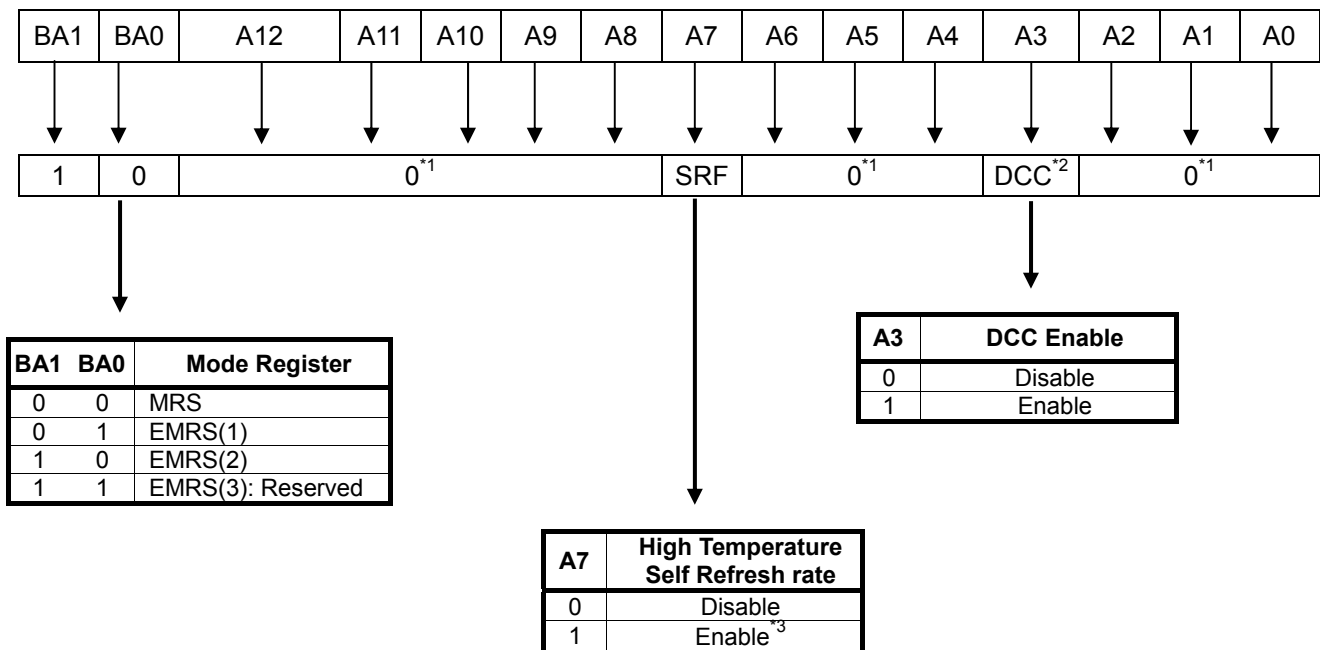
| BA1 | BA0 | A12 | A11 | A10 | A9 | A8 | A7 | A6 | A5 | A4 | A3 | A2 | A1 | A0 |
|---|---|---|---|---|---|---|---|---|---|---|---|---|---|---|

| 1 | 0 | $0^{*1}$ | SRF | $0^{*1}$ | $DCC^{*2}$ | $0^{*1}$ |
|---|---|---|---|---|---|---|

| BA1 | BA0 | Mode Register |
|---|---|---|
| 0 | 0 | MRS |
| 0 | 1 | EMRS(1) |
| 1 | 0 | EMRS(2) |
| 1 | 1 | EMRS(3): Reserved |

| A3 | DCC Enable |
|---|---|
| 0 | Disable |
| 1 | Enable |

| A7 | High Temperature Self Refresh rate |
|---|---|
| 0 | Disable |
| 1 | $Enable^{*3}$ |